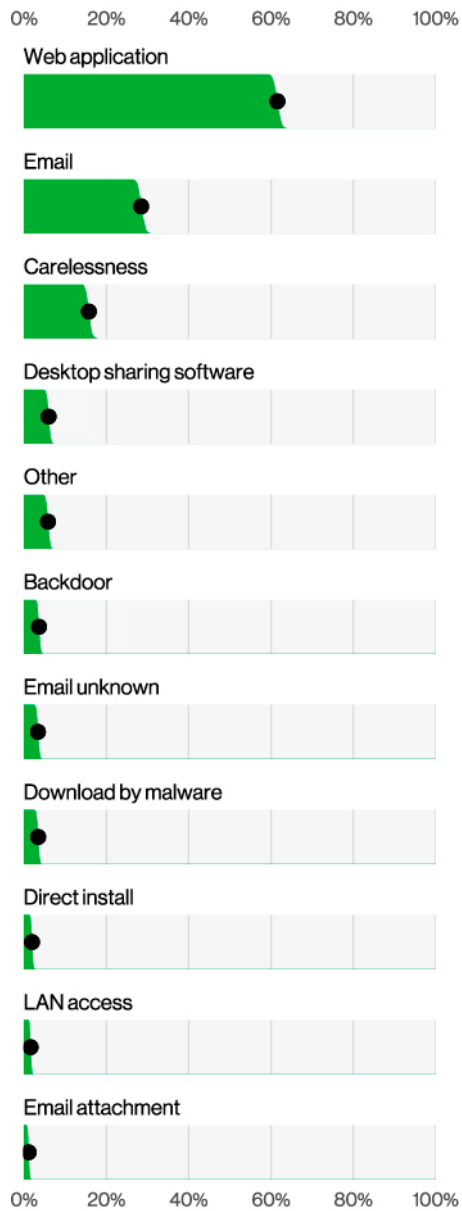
0% 20% 40% 60% 80% 100%

Web application

Email

Carelessness

Desktop sharing software

Other

Backdoor

Email unknown

Download by malware

Direct install

LAN access

Email attachment

0% 20% 40% 60% 80% 100%